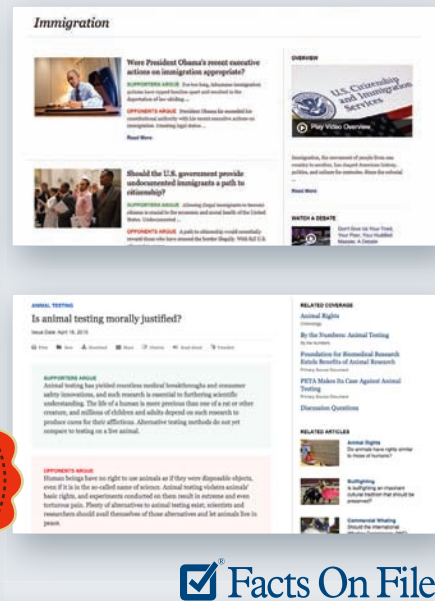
Immigration

Were President Obama's recent executive actions on immigration appropriate?

SUPPORTERS ARGUE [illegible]

OPPONENTS ARGUE President Obama has exceeded his constitutional authority with his recent executive actions on immigration. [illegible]

Read More

Should the U.S. government provide undocumented immigrants a path to citizenship?

SUPPORTERS ARGUE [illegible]

OPPONENTS ARGUE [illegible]

OVERVIEW

U.S. Citizenship and Immigration Services

Play Video Overview

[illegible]

Read More

WATCH A DEBATE

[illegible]

ANIMAL TESTING

Is animal testing morally justified?

Issue Date: April 18, 2015

Print Email Download Share Citation Read Aloud Translate

SUPPORTERS ARGUE
Animal testing has yielded countless medical breakthroughs and consumer safety innovations, and such research is essential to furthering scientific understanding. The life of a human is more precious than one of a rat or other creature, and millions of children and adults depend on such research to produce cures for their afflictions. Alternative testing methods do not yet compare to testing on a live animal.

OPPONENTS ARGUE
Human beings have no right to use animals as if they were disposable objects, even if it is in the so-called name of science. Animal testing violates animals' basic rights, and experiments conducted on them result in extreme and even torturous pain. Plenty of alternatives to animal testing exist; scientists and researchers should avail themselves of those alternatives and let animals live in peace.

RELATED COVERAGE

Animal Rights
Chronology

By the Numbers: Animal Testing
By the Numbers

Foundation for Biomedical Research Extols Benefits of Animal Research
Primary Source Document

PETA Makes Its Case Against Animal Testing
Primary Source Document

Discussion Questions

RELATED ARTICLES

Animal Rights
Do animals have rights similar to those of humans?

Bullfighting
Is bullfighting an important cultural tradition that should be preserved?

Commercial Whaling
Should the international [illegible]

Facts On File